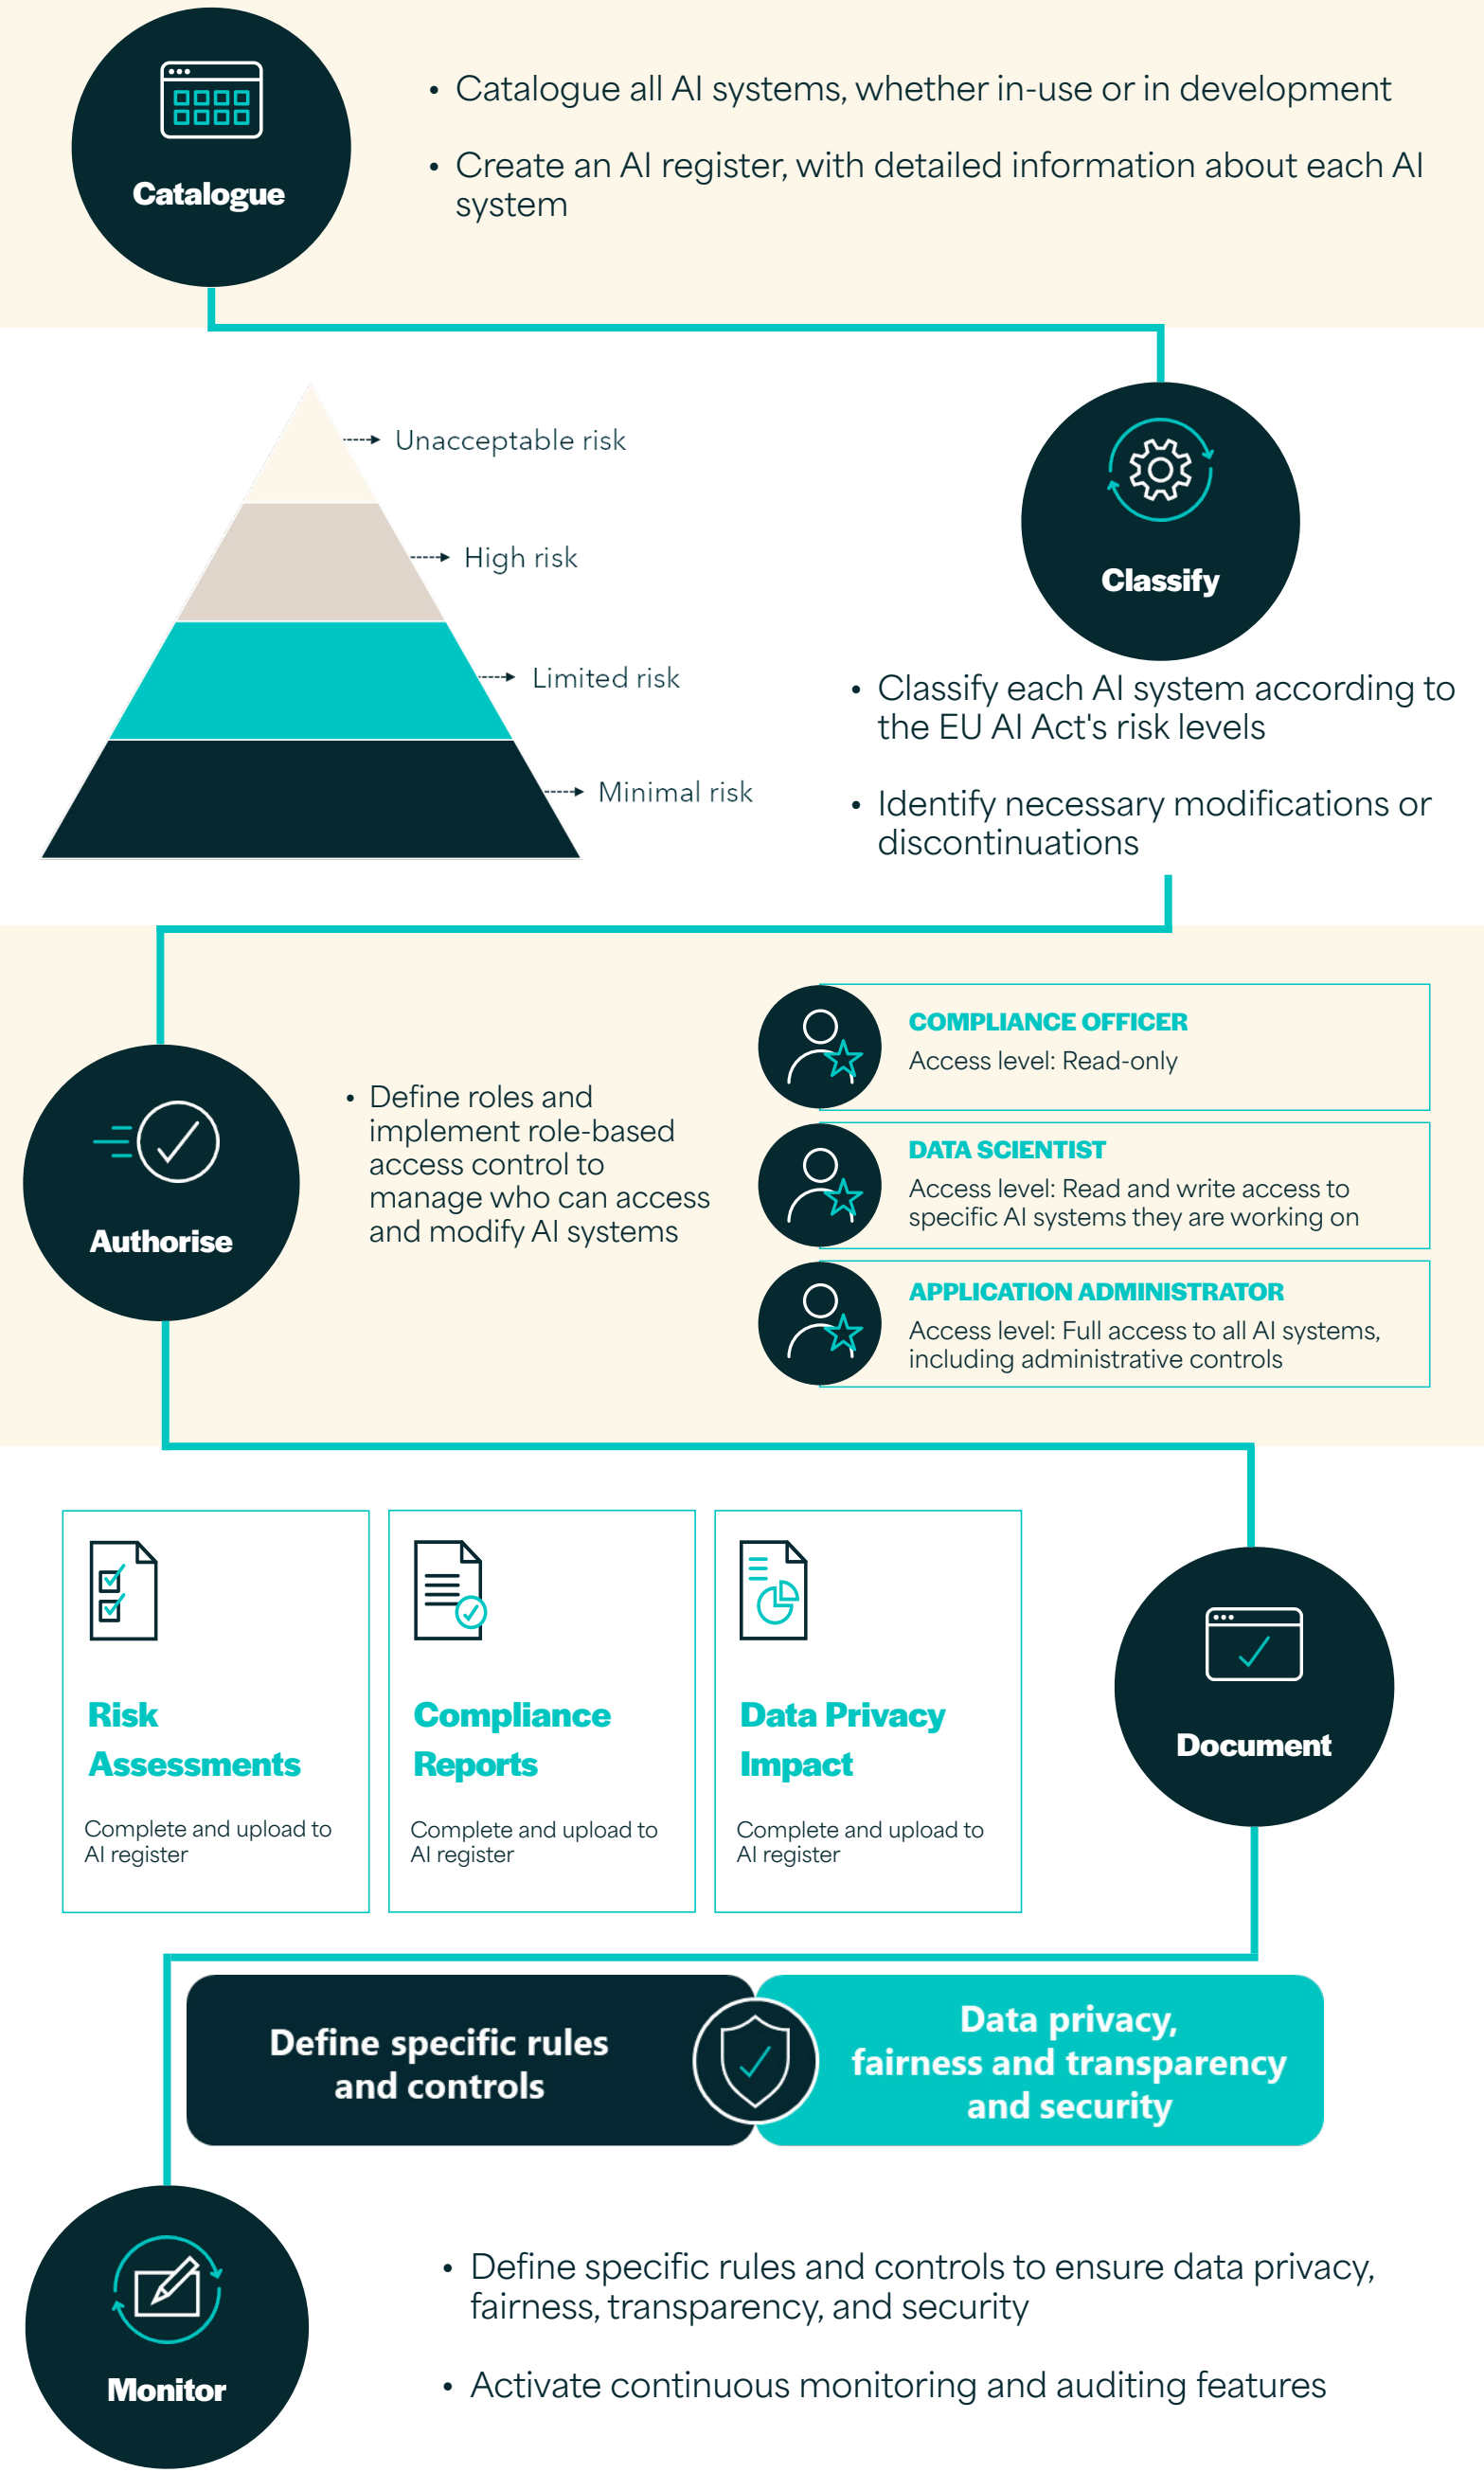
Catalogue

• Catalogue all AI systems, whether in-use or in development

• Create an AI register, with detailed information about each AI system

Unacceptable risk

High risk

Limited risk

Minimal risk

Classify

• Classify each AI system according to the EU AI Act's risk levels

• Identify necessary modifications or discontinuations

Authorise

• Define roles and implement role-based access control to manage who can access and modify AI systems

COMPLIANCE OFFICER
Access level: Read-only

DATA SCIENTIST
Access level: Read and write access to specific AI systems they are working on

APPLICATION ADMINISTRATOR
Access level: Full access to all AI systems, including administrative controls

Risk Assessments
Complete and upload to AI register

Compliance Reports
Complete and upload to AI register

Data Privacy Impact
Complete and upload to AI register

Document

Define specific rules and controls

Data privacy, fairness and transparency and security

Monitor

• Define specific rules and controls to ensure data privacy, fairness, transparency, and security

• Activate continuous monitoring and auditing features